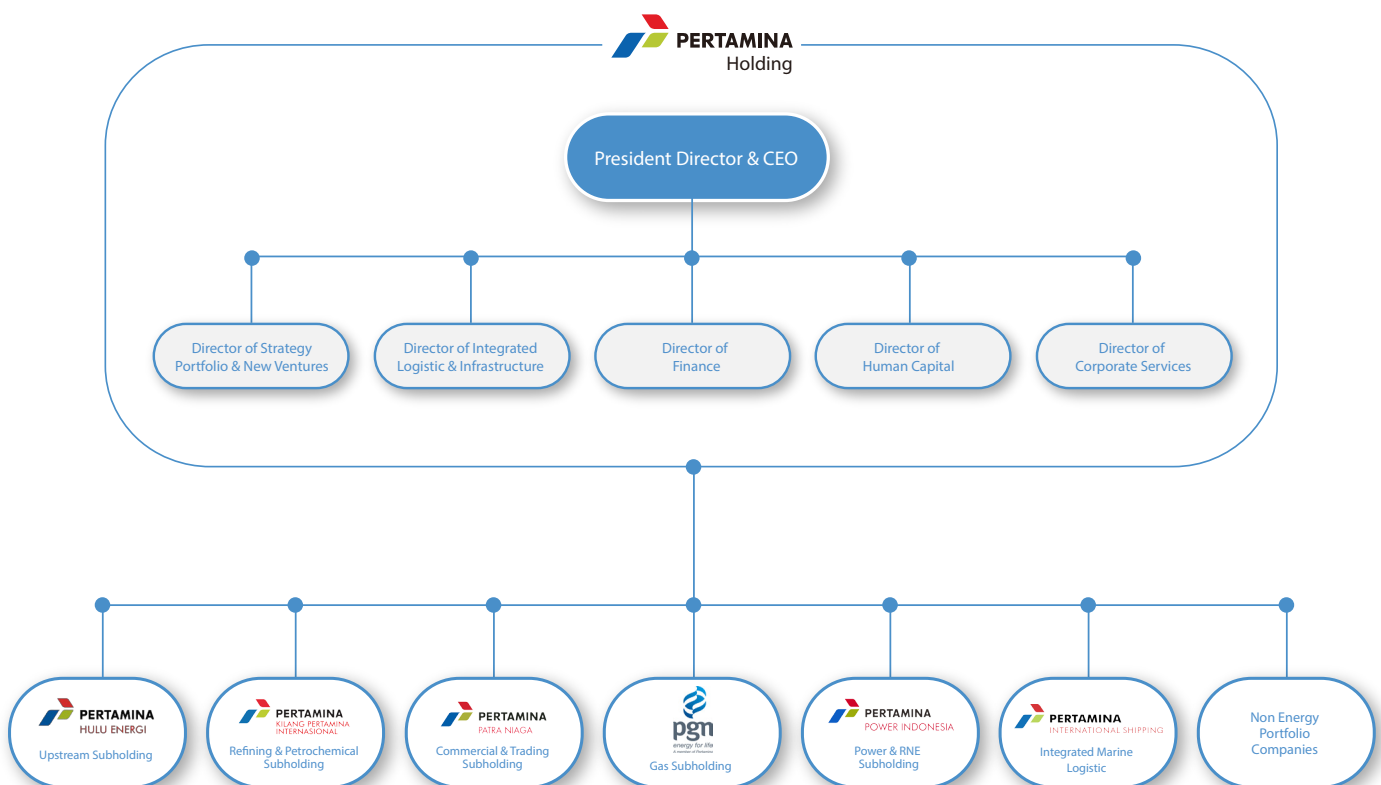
PERTAMINA
Holding

President Director & CEO

Director of Strategy Portfolio & New Ventures

Director of Integrated Logistic & Infrastructure

Director of Finance

Director of Human Capital

Director of Corporate Services

PERTAMINA
HULU ENERGI
Upstream Subholding

PERTAMINA
KILANG PERTAMINA INTERNASIONAL
Refining & Petrochemical Subholding

PERTAMINA
PATRA NIAGA
Commercial & Trading Subholding

pgn
energy for life
Gas Subholding

PERTAMINA
POWER INDONESIA
Power & RNE Subholding

PERTAMINA
INTERNATIONAL SHIPPING
Integrated Marine Logistic

Non Energy Portfolio Companies